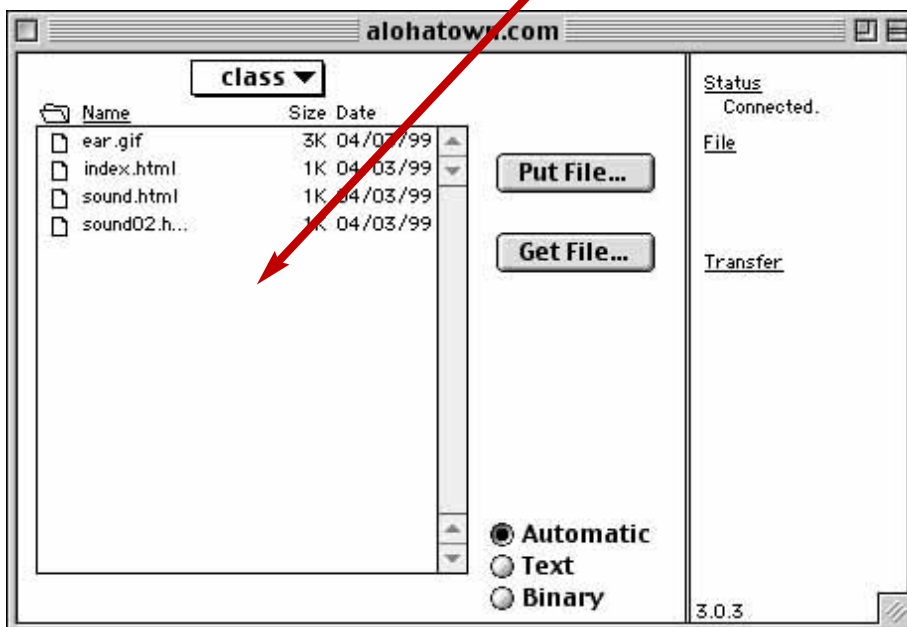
alohatown.com

class ▾

Name Size Date

ear.gif 3K 04/03/99
index.html 1K 04/03/99
sound.html 1K 04/03/99
sound02.h... 1K 04/03/99

Put File...

Get File...

Automatic
Text
Binary

Status
Connected.

File

Transfer

3.0.3